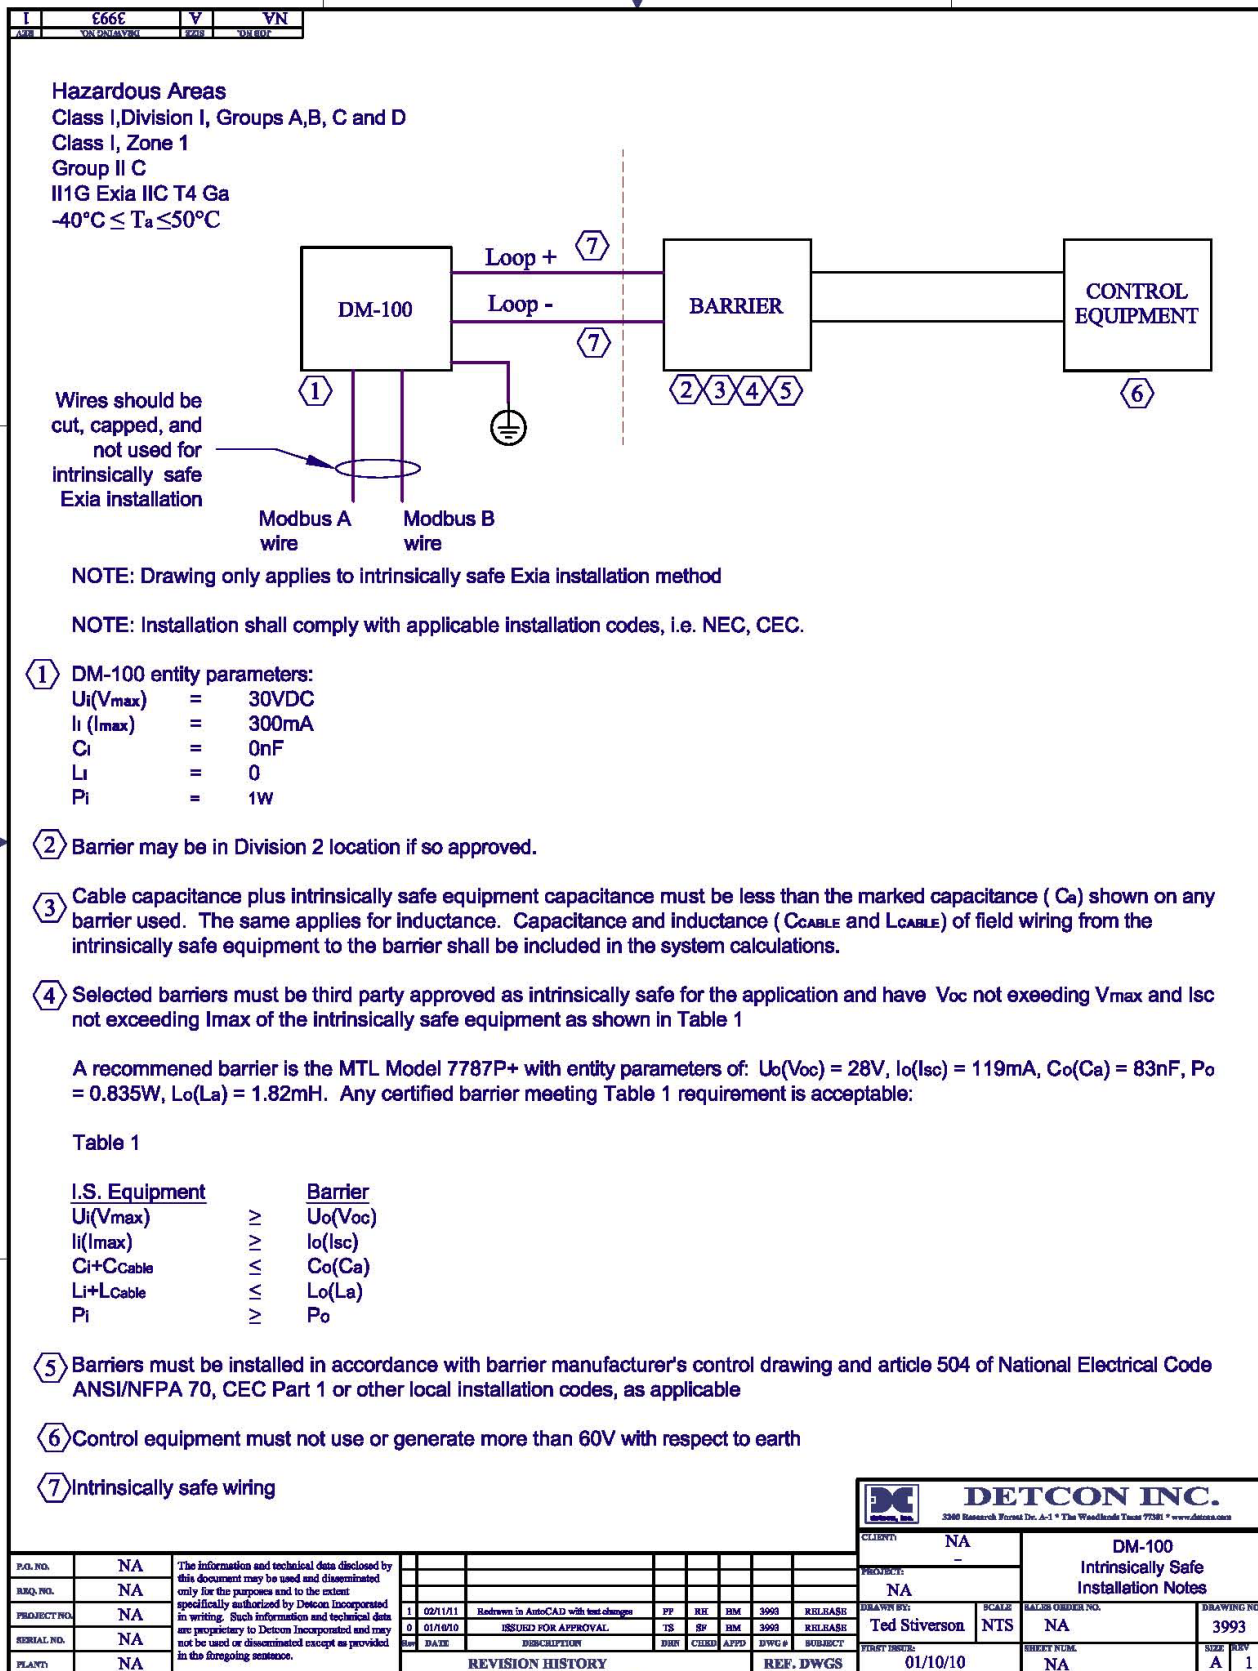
| REV | DRAWING NO. | SIZE | JOB NO. |
|---|---|---|---|
| 1 | 3993 | A | NA |

Hazardous Areas
Class I,Division I, Groups A,B, C and D
Class I, Zone 1
Group II C
II1G Exia IIC T4 Ga
-40°C ≤ Ta ≤50°C

DM-100
Loop + ⟨7⟩
Loop -
⟨7⟩
BARRIER
CONTROL EQUIPMENT
⟨1⟩
⟨2⟩⟨3⟩⟨4⟩⟨5⟩
⟨6⟩

Wires should be cut, capped, and not used for intrinsically safe Exia installation

Modbus A wire
Modbus B wire

NOTE: Drawing only applies to intrinsically safe Exia installation method

NOTE: Installation shall comply with applicable installation codes, i.e. NEC, CEC.

⟨1⟩ DM-100 entity parameters:
Ui(Vmax) = 30VDC
Ii (Imax) = 300mA
Ci = 0nF
Li = 0
Pi = 1W

⟨2⟩ Barrier may be in Division 2 location if so approved.

⟨3⟩ Cable capacitance plus intrinsically safe equipment capacitance must be less than the marked capacitance ( Ca) shown on any barrier used. The same applies for inductance. Capacitance and inductance ( CCABLE and LCABLE) of field wiring from the intrinsically safe equipment to the barrier shall be included in the system calculations.

⟨4⟩ Selected barriers must be third party approved as intrinsically safe for the application and have Voc not exeeding Vmax and Isc not exceeding Imax of the intrinsically safe equipment as shown in Table 1

A recommened barrier is the MTL Model 7787P+ with entity parameters of: Uo(Voc) = 28V, Io(Isc) = 119mA, Co(Ca) = 83nF, Po = 0.835W, Lo(La) = 1.82mH. Any certified barrier meeting Table 1 requirement is acceptable:

Table 1

| I.S. Equipment | | Barrier |
|---|---|---|
| Ui(Vmax) | ≥ | Uo(Voc) |
| Ii(Imax) | ≥ | Io(Isc) |
| Ci+CCable | ≤ | Co(Ca) |
| Li+LCable | ≤ | Lo(La) |
| Pi | ≥ | Po |

⟨5⟩ Barriers must be installed in accordance with barrier manufacturer's control drawing and article 504 of National Electrical Code ANSI/NFPA 70, CEC Part 1 or other local installation codes, as applicable

⟨6⟩ Control equipment must not use or generate more than 60V with respect to earth

⟨7⟩ Intrinsically safe wiring

DETCON INC.
3200 Research Forest Dr. A-1 * The Woodlands Texas 77381 * www.detcon.com

| P.O. NO. | NA |
|---|---|
| REQ. NO. | NA |
| PROJECT NO. | NA |
| SERIAL NO. | NA |
| PLANT: | NA |

The information and technical data disclosed by this document may be used and disseminated only for the purposes and to the extent specifically authorized by Detcon Incorporated in writing. Such information and technical data are proprietary to Detcon Incorporated and may not be used or disseminated except as provided in the foregoing sentence.

| Rev | DATE | DESCRIPTION | DRN | CHKD | APPD | DWG # | SUBJECT |
|---|---|---|---|---|---|---|---|
| 1 | 02/11/11 | Redrawn in AutoCAD with text changes | PF | RH | BM | 3993 | RELEASE |
| 0 | 01/10/10 | ISSUED FOR APPROVAL | TS | SF | BM | 3993 | RELEASE |

REVISION HISTORY
REF. DWGS

CLIENT: NA -
PROJECT: NA
DM-100 Intrinsically Safe Installation Notes
DRAWN BY: Ted Stiverson
SCALE NTS
SALES ORDER NO. NA
DRAWING NO. 3993
FIRST ISSUE: 01/10/10
SHEET NUM. NA
SIZE A
REV 1